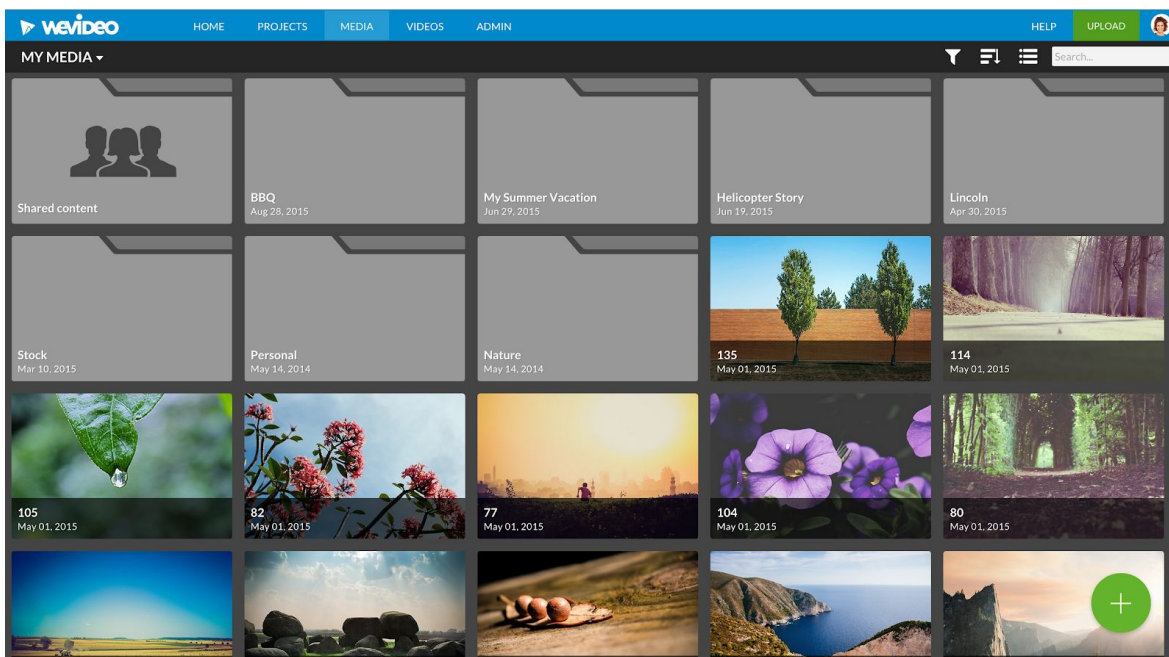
WeVideo HOME PROJECTS MEDIA VIDEOS ADMIN HELP UPLOAD

MY MEDIA ▾

Search...

Shared content

BBQ
Aug 28, 2015

My Summer Vacation
Jun 29, 2015

Helicopter Story
Jun 19, 2015

Lincoln
Apr 30, 2015

Stock
Mar 10, 2015

Personal
May 14, 2014

Nature
May 14, 2014

135
May 01, 2015

114
May 01, 2015

105
May 01, 2015

82
May 01, 2015

77
May 01, 2015

104
May 01, 2015

80
May 01, 2015

+